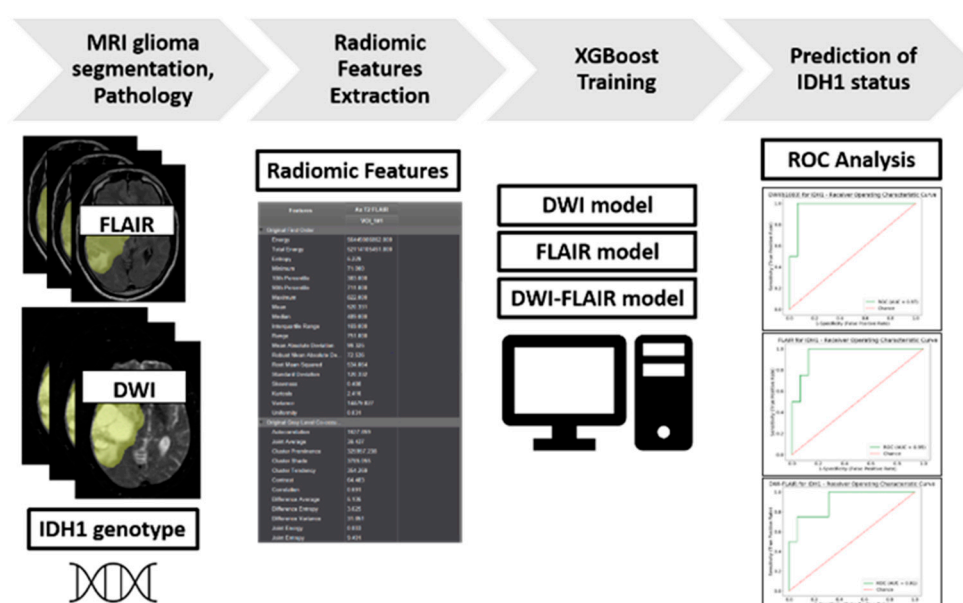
MRI glioma segmentation, Pathology

Radiomic Features Extraction

XGBoost Training

Prediction of IDH1 status

FLAIR

DWI

IDH1 genotype

Radiomic Features

| Features | Ax T2 FLAIR |
|---|---|
| | VOI_1#1 |
| Original First Order | |
| Energy | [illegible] |
| Total Energy | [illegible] |
| Entropy | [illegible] |
| Minimum | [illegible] |
| 10th Percentile | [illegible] |
| 90th Percentile | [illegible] |
| Maximum | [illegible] |
| Mean | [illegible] |
| Median | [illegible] |
| Interquartile Range | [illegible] |
| Range | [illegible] |
| Mean Absolute Deviation | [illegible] |
| Robust Mean Absolute De... | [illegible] |
| Root Mean Squared | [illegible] |
| Standard Deviation | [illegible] |
| Skewness | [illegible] |
| Kurtosis | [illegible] |
| Variance | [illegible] |
| Uniformity | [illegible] |
| Original Gray Level Co-occu... | |
| Autocorrelation | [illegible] |
| Joint Average | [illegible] |
| Cluster Prominence | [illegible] |
| Cluster Shade | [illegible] |
| Cluster Tendency | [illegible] |
| Contrast | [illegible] |
| Correlation | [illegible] |
| Difference Average | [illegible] |
| Difference Entropy | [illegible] |
| Difference Variance | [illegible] |
| Joint Energy | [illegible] |
| Joint Entropy | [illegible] |

DWI model

FLAIR model

DWI-FLAIR model

ROC Analysis

DWI for IDH1 - Receiver Operating Characteristic Curve

FLAIR for IDH1 - Receiver Operating Characteristic Curve

DWI-FLAIR for IDH1 - Receiver Operating Characteristic Curve

Sensitivity (True Positive Rate)

1-Specificity (False Positive Rate)

ROC (AUC = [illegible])

Chance